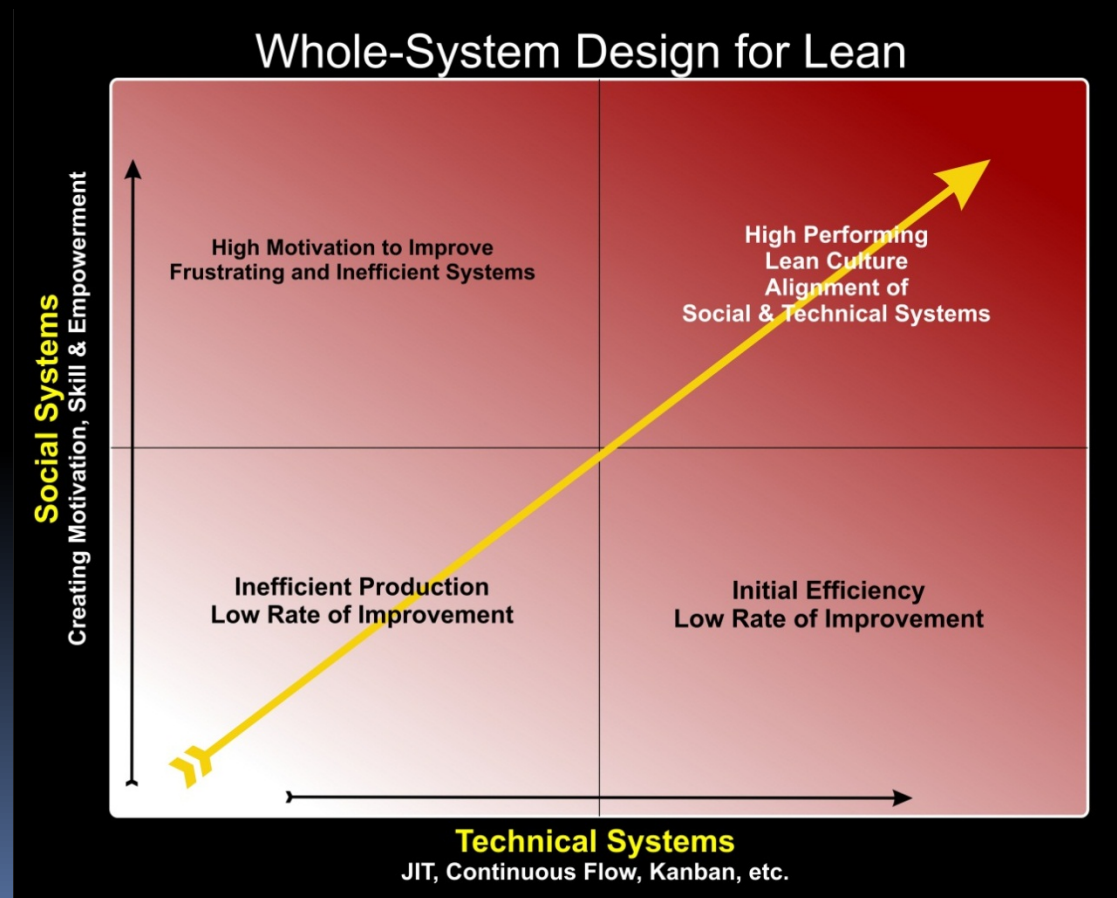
Whole-System Design for Lean

Social Systems
Creating Motivation, Skill & Empowerment

High Motivation to Improve
Frustrating and Inefficient Systems

High Performing
Lean Culture
Alignment of
Social & Technical Systems

Inefficient Production
Low Rate of Improvement

Initial Efficiency
Low Rate of Improvement

Technical Systems
JIT, Continuous Flow, Kanban, etc.